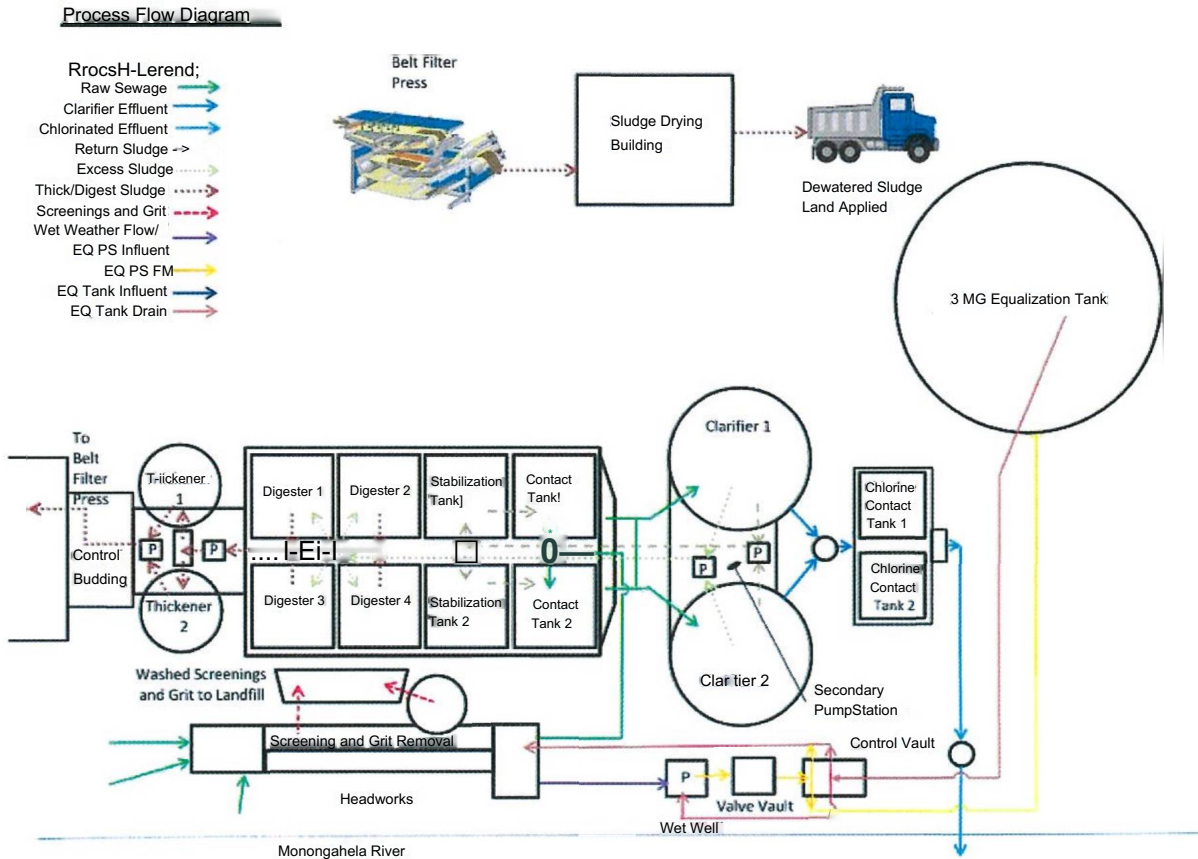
Process Flow Diagram

RrocsH-Lerend;
Raw Sewage
Clarifier Effluent
Chlorinated Effluent
Return Sludge ->
Excess Sludge
Thick/Digest Sludge
Screenings and Grit
Wet Weather Flow/ EQ PS Influent
EQ PS FM
EQ Tank Influent
EQ Tank Drain

Belt Filter Press

Sludge Drying Building

Dewatered Sludge Land Applied

3 MG Equalization Tank

To Belt Filter Press

Control Budding

Thickener 1

Thickener 2

P

P

.... I-Ei-I

Digester 1

Digester 2

Stabilization Tank]

Contact Tank!

Digester 3

Digester 4

Stabilization Tank 2

Contact Tank 2

0

Clarifier 1

Clar tier 2

P

P

Secondary PumpStation

Chlorine Contact Tank 1

Chlorine Contact Tank 2

Washed Screenings and Grit to Landfill

Screening and Grit Removal

Headworks

P

Valve Vault

Wet Well

Control Vault

Monongahela River